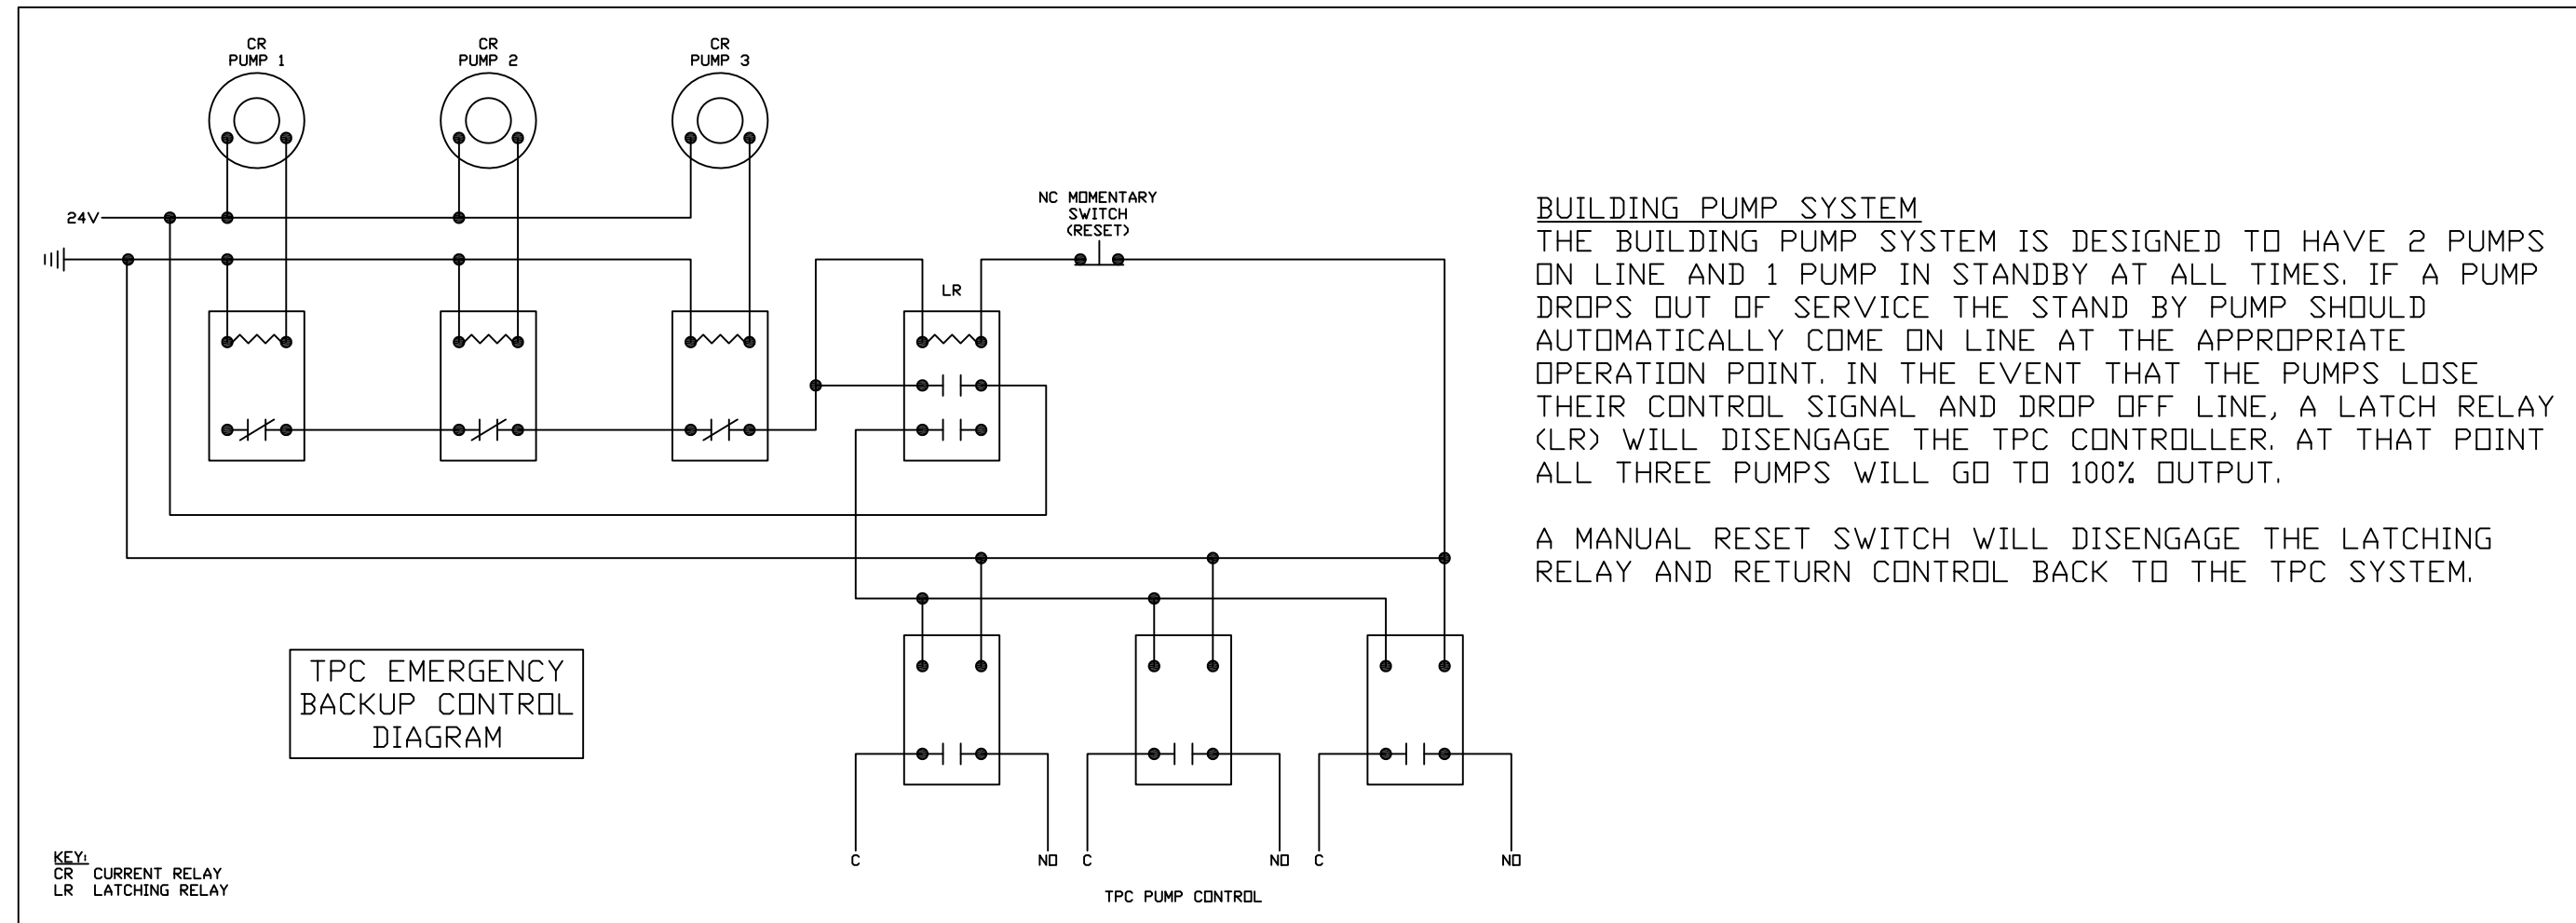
CR
PUMP 1

CR
PUMP 2

CR
PUMP 3

24V

NC MOMENTARY
SWITCH
(RESET)

LR

BUILDING PUMP SYSTEM
THE BUILDING PUMP SYSTEM IS DESIGNED TO HAVE 2 PUMPS ON LINE AND 1 PUMP IN STANDBY AT ALL TIMES. IF A PUMP DROPS OUT OF SERVICE THE STAND BY PUMP SHOULD AUTOMATICALLY COME ON LINE AT THE APPROPRIATE OPERATION POINT. IN THE EVENT THAT THE PUMPS LOSE THEIR CONTROL SIGNAL AND DROP OFF LINE, A LATCH RELAY (LR) WILL DISENGAGE THE TPC CONTROLLER. AT THAT POINT ALL THREE PUMPS WILL GO TO 100% OUTPUT.

A MANUAL RESET SWITCH WILL DISENGAGE THE LATCHING RELAY AND RETURN CONTROL BACK TO THE TPC SYSTEM.

TPC EMERGENCY
BACKUP CONTROL
DIAGRAM

C NO C NO C NO

TPC PUMP CONTROL

KEY:
CR CURRENT RELAY
LR LATCHING RELAY